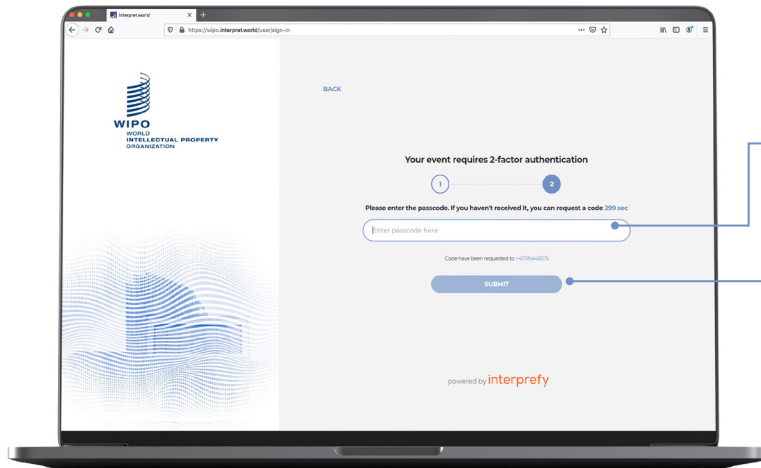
Interpret.world

https://wipo.interpret.world/user/sign-in

WIPO
WORLD
INTELLECTUAL PROPERTY
ORGANIZATION

BACK

Your event requires 2-factor authentication

1

2

Please enter the passcode. If you haven't received it, you can request a code 299 sec

Enter passcode here

Code have been requested to +41786448575

SUBMIT

powered by interprefy